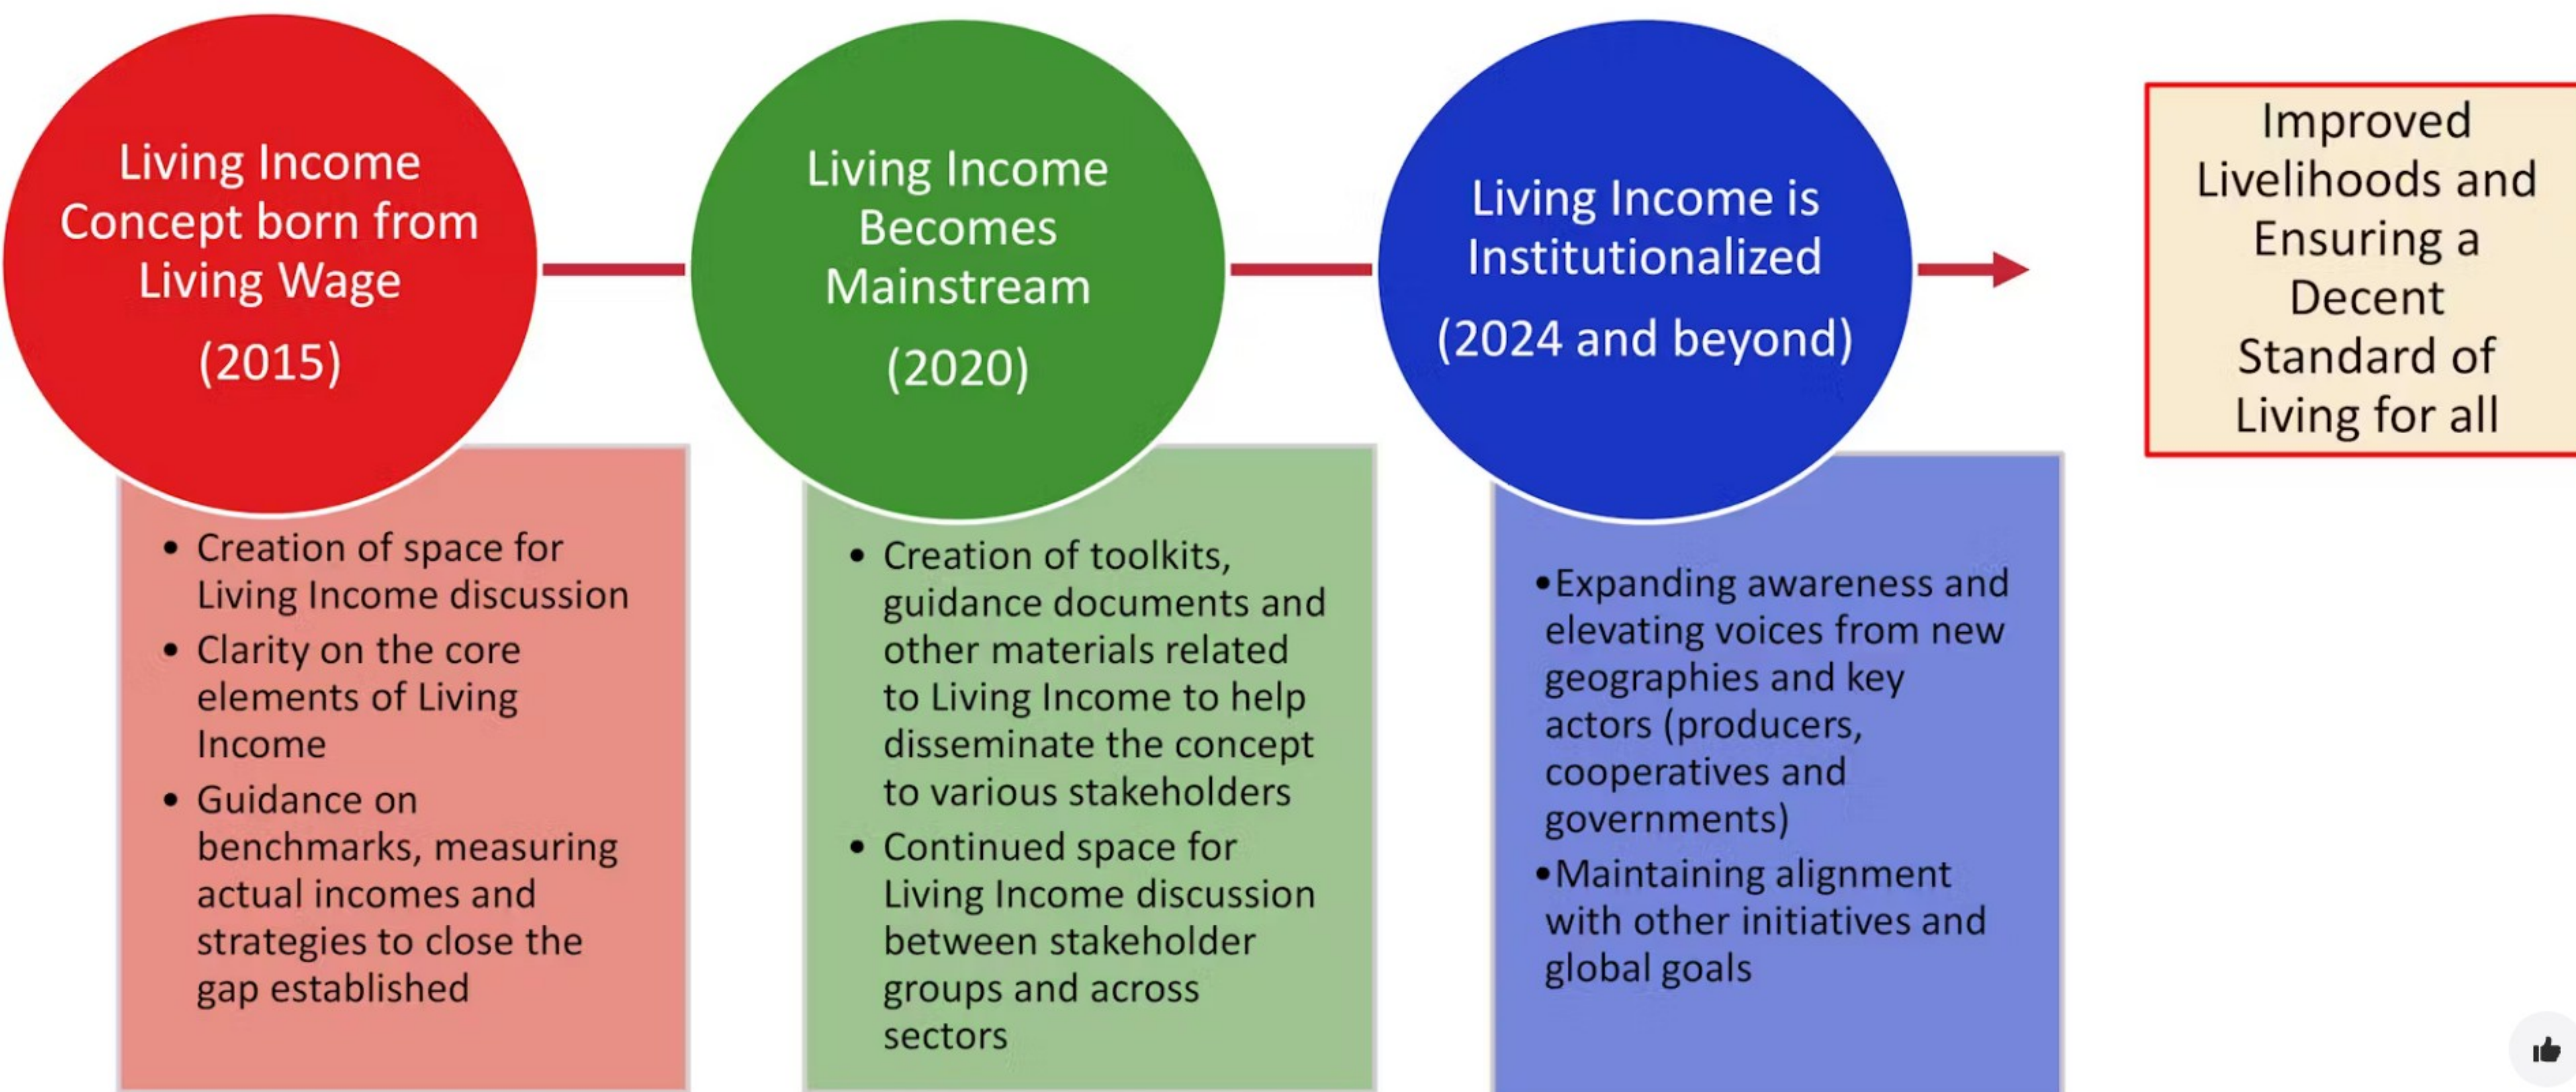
Living Income Concept born from Living Wage

(2015)

Living Income Becomes Mainstream

(2020)

Living Income is Institutionalized

(2024 and beyond)

Improved Livelihoods and Ensuring a Decent Standard of Living for all

- Creation of space for Living Income discussion
- Clarity on the core elements of Living Income
- Guidance on benchmarks, measuring actual incomes and strategies to close the gap established

- Creation of toolkits, guidance documents and other materials related to Living Income to help disseminate the concept to various stakeholders
- Continued space for Living Income discussion between stakeholder groups and across sectors

- Expanding awareness and elevating voices from new geographies and key actors (producers, cooperatives and governments)
- Maintaining alignment with other initiatives and global goals